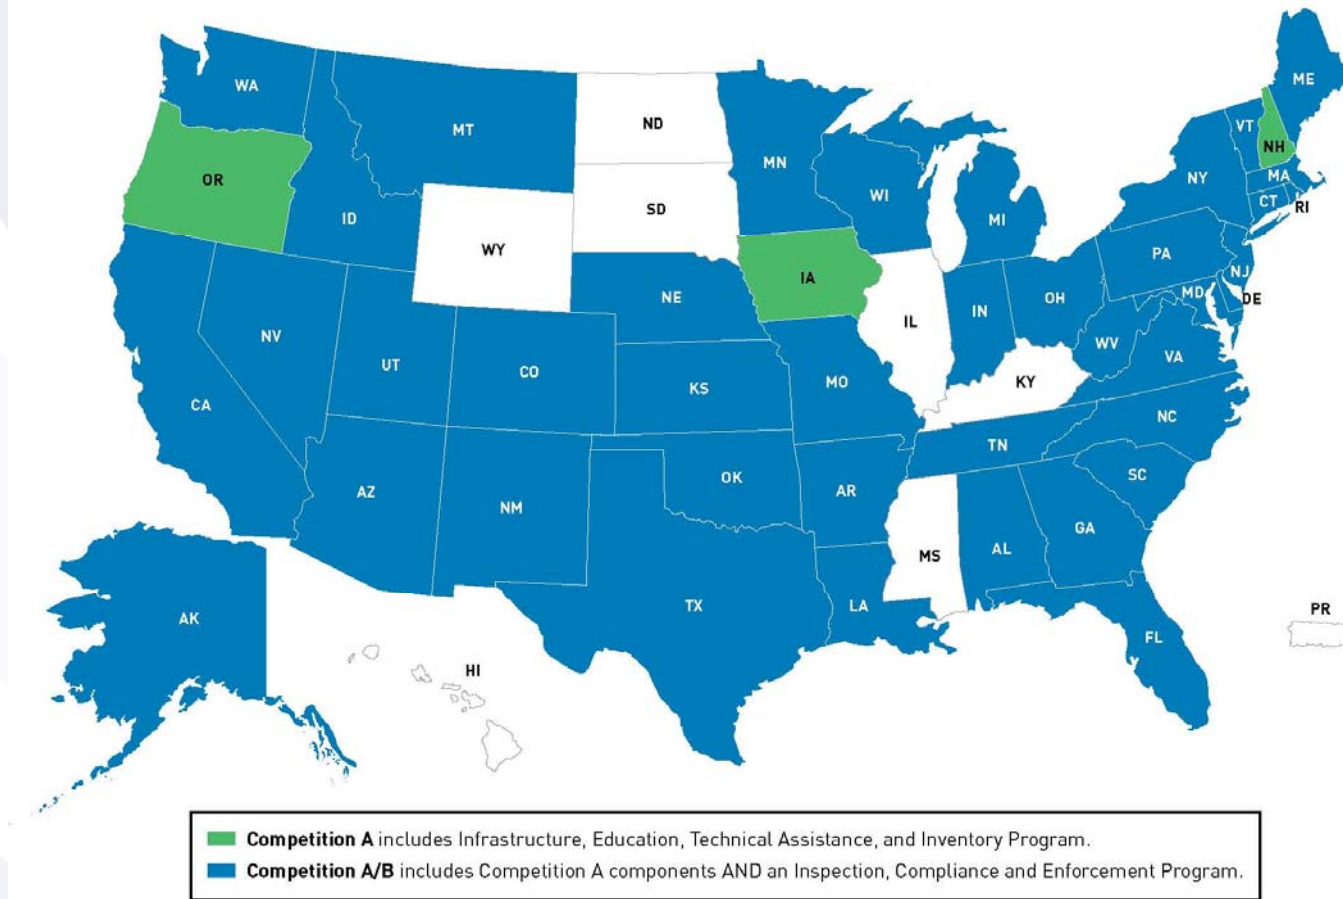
WA
MT
ND
MN
ME
VT
NH
OR
ID
SD
WI
MI
NY
MA
CT
RI
WY
IA
PA
NJ
NE
IL
IN
OH
MD
DE
NV
UT
CO
KS
MO
WV
VA
KY
CA
NC
TN
AZ
NM
OK
AR
SC
GA
MS
AL
LA
TX
AK
FL
PR
HI

Competition A includes Infrastructure, Education, Technical Assistance, and Inventory Program.
Competition A/B includes Competition A components AND an Inspection, Compliance and Enforcement Program.